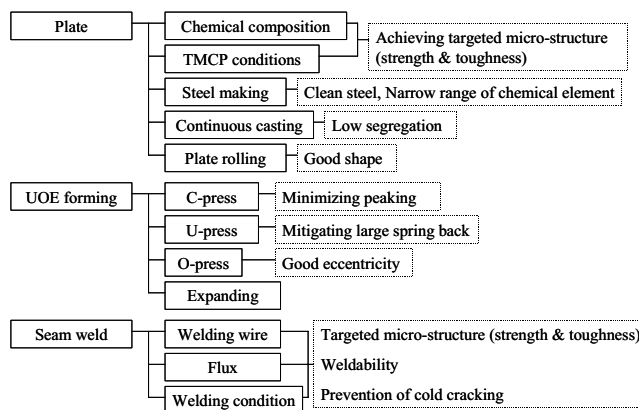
Plate

Chemical composition

TMCP conditions

Achieving targeted micro-structure (strength & toughness)

Steel making

Clean steel, Narrow range of chemical element

Continuous casting

Low segregation

Plate rolling

Good shape

UOE forming

C-press

Minimizing peaking

U-press

Mitigating large spring back

O-press

Good eccentricity

Expanding

Seam weld

Welding wire

Flux

Welding condition

Targeted micro-structure (strength & toughness)

Weldability

Prevention of cold cracking